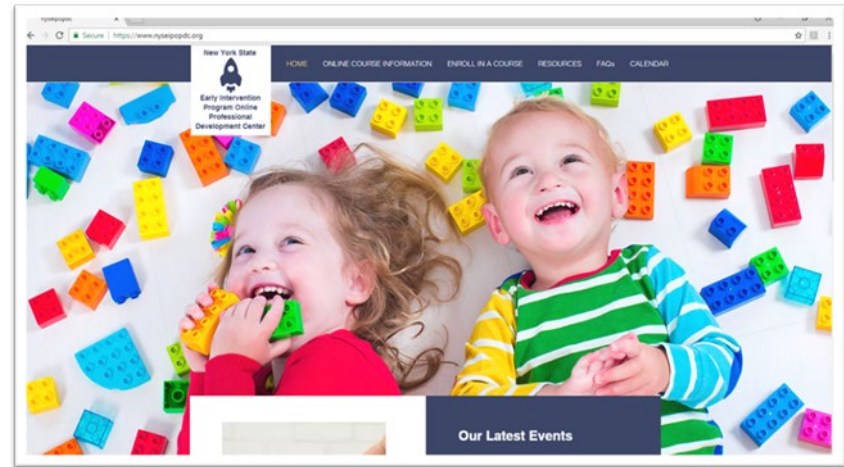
nyseipopdc
Secure https://www.nyseipopdc.org

New York State
Early Intervention Program Online Professional Development Center

HOME ONLINE COURSE INFORMATION ENROLL IN A COURSE RESOURCES FAQs CALENDAR

Our Latest Events